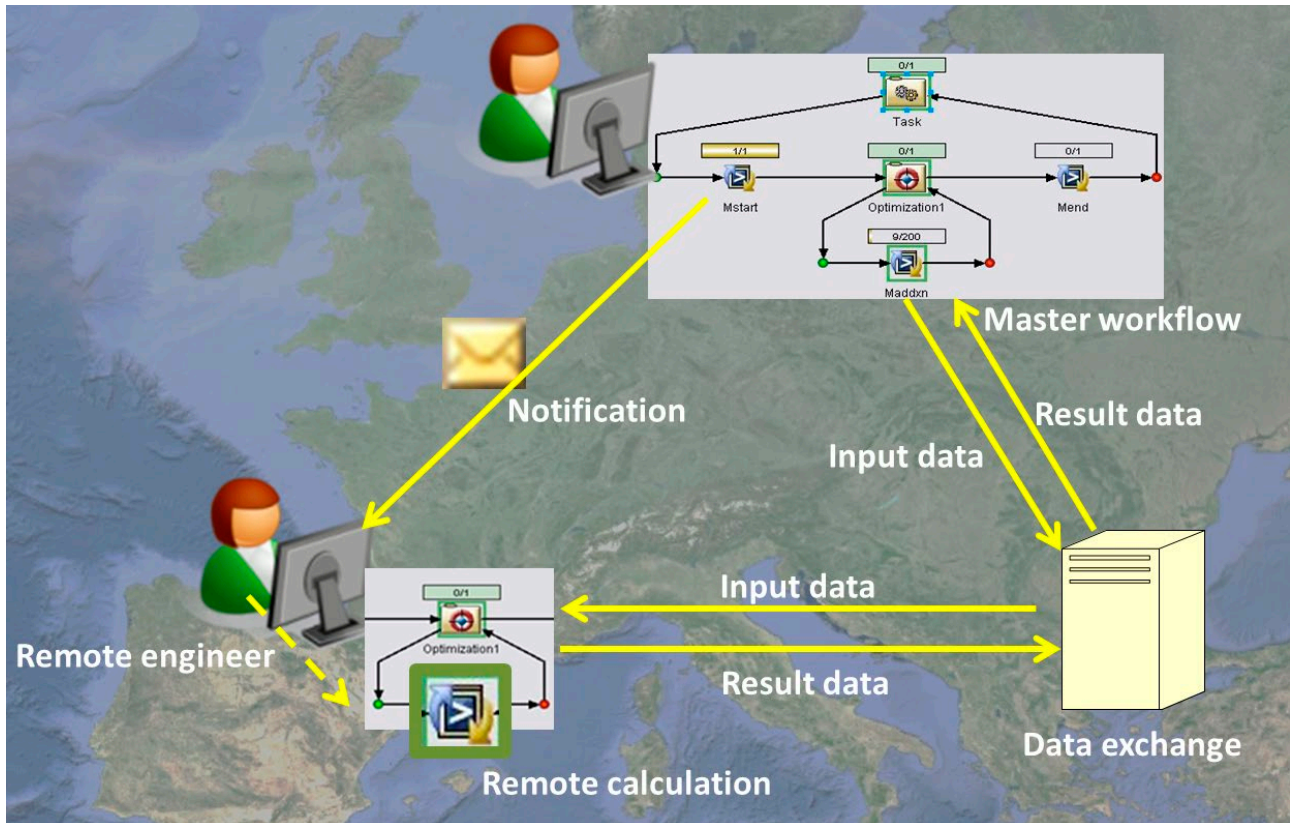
0/1
Task
1/1
Mstart
0/1
Optimization1
0/1
Mend
9/200
Maddxn
Master workflow
Notification
Result data
Input data
0/1
Optimization1
Input data
Remote engineer
Result data
Data exchange
Remote calculation